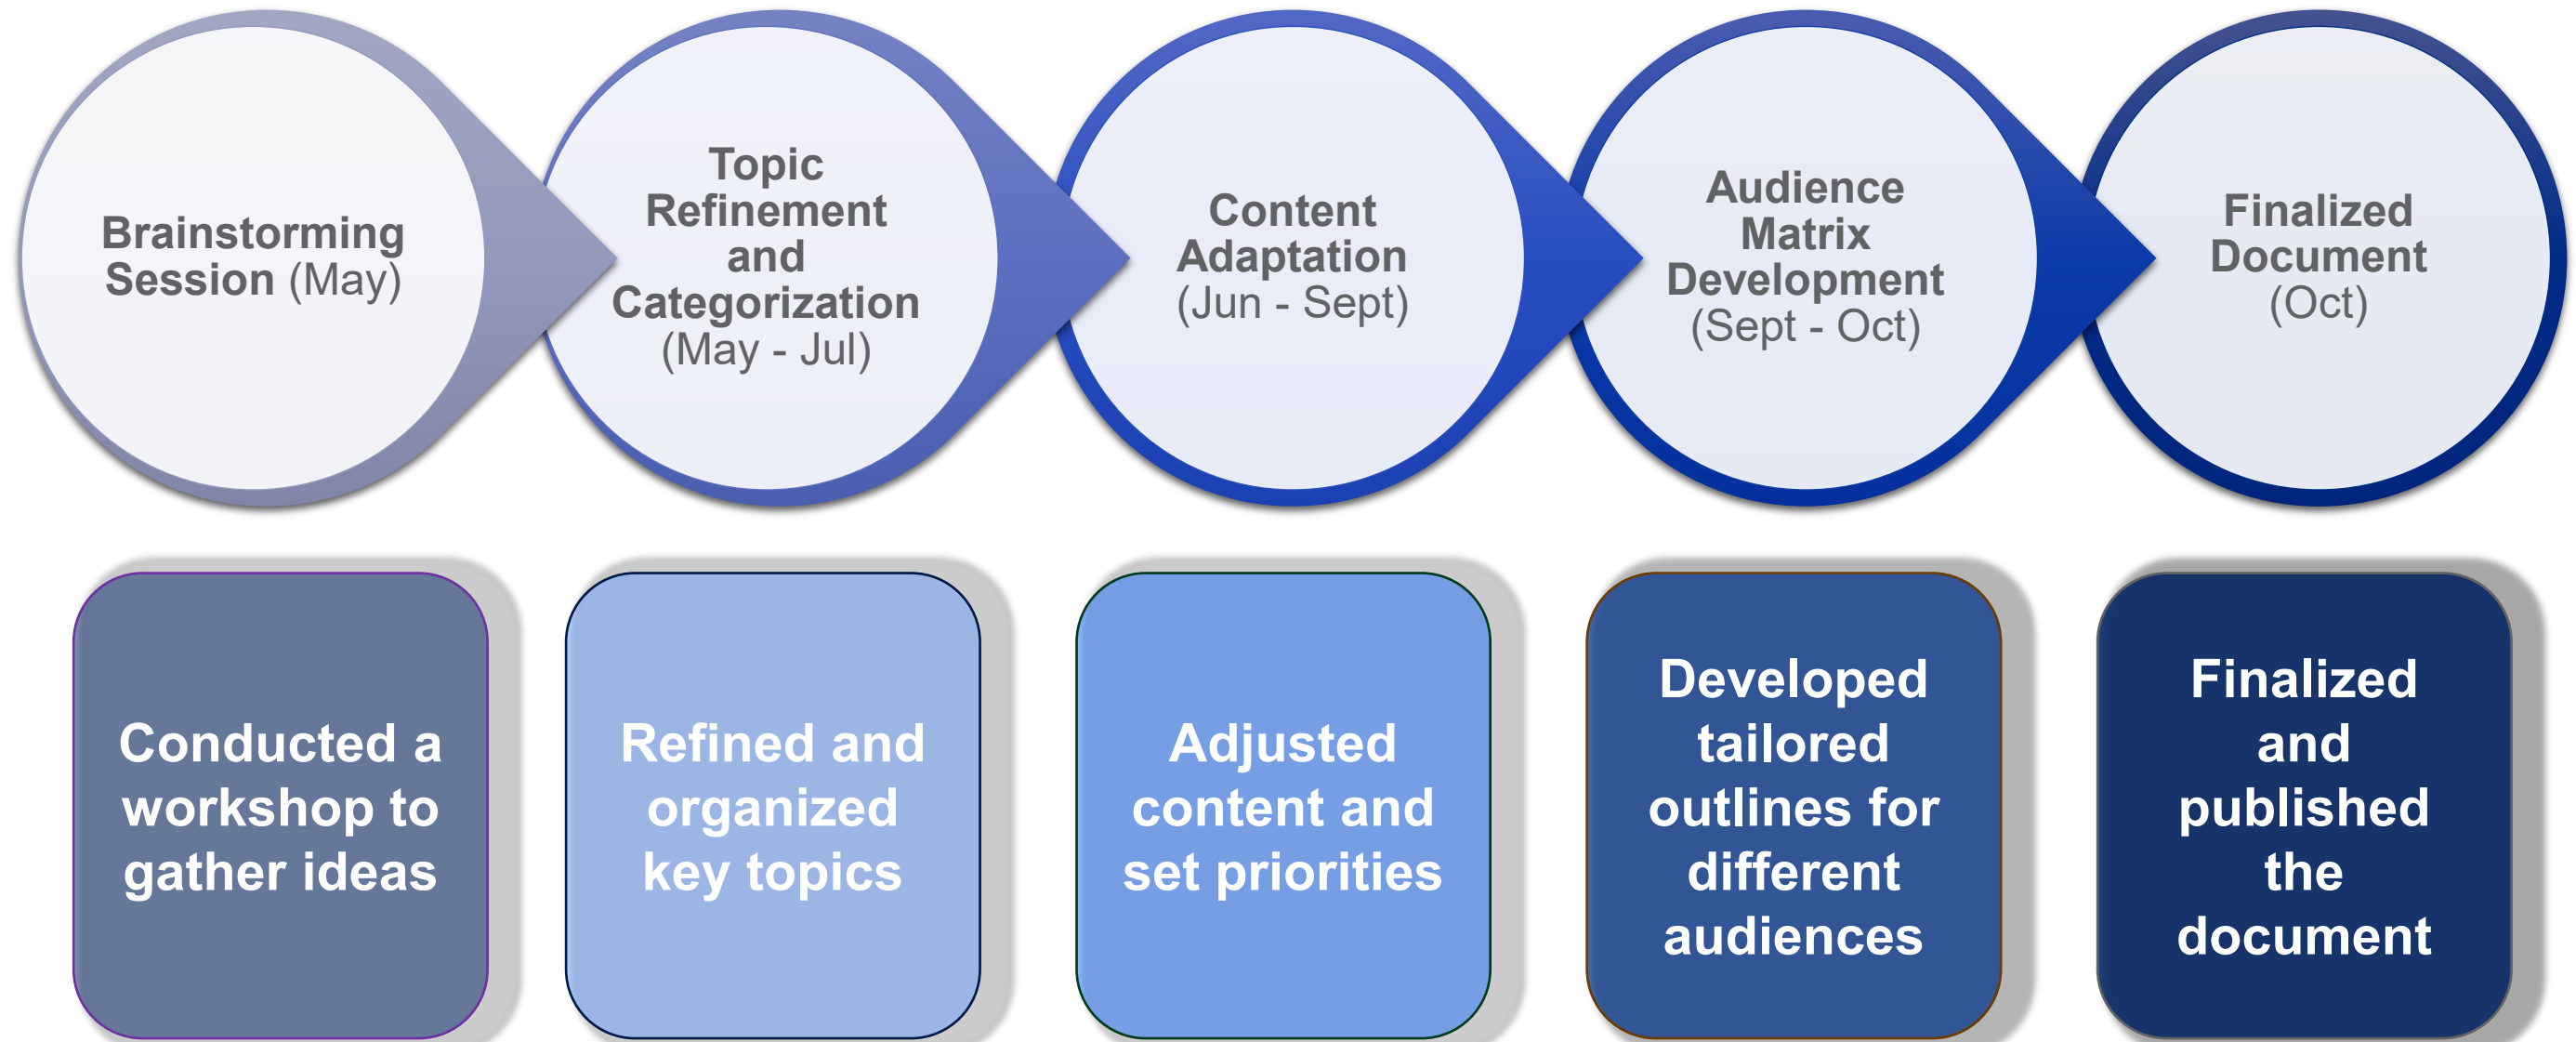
Brainstorming Session (May)

Topic Refinement and Categorization (May - Jul)

Content Adaptation (Jun - Sept)

Audience Matrix Development (Sept - Oct)

Finalized Document (Oct)

Conducted a workshop to gather ideas

Refined and organized key topics

Adjusted content and set priorities

Developed tailored outlines for different audiences

Finalized and published the document